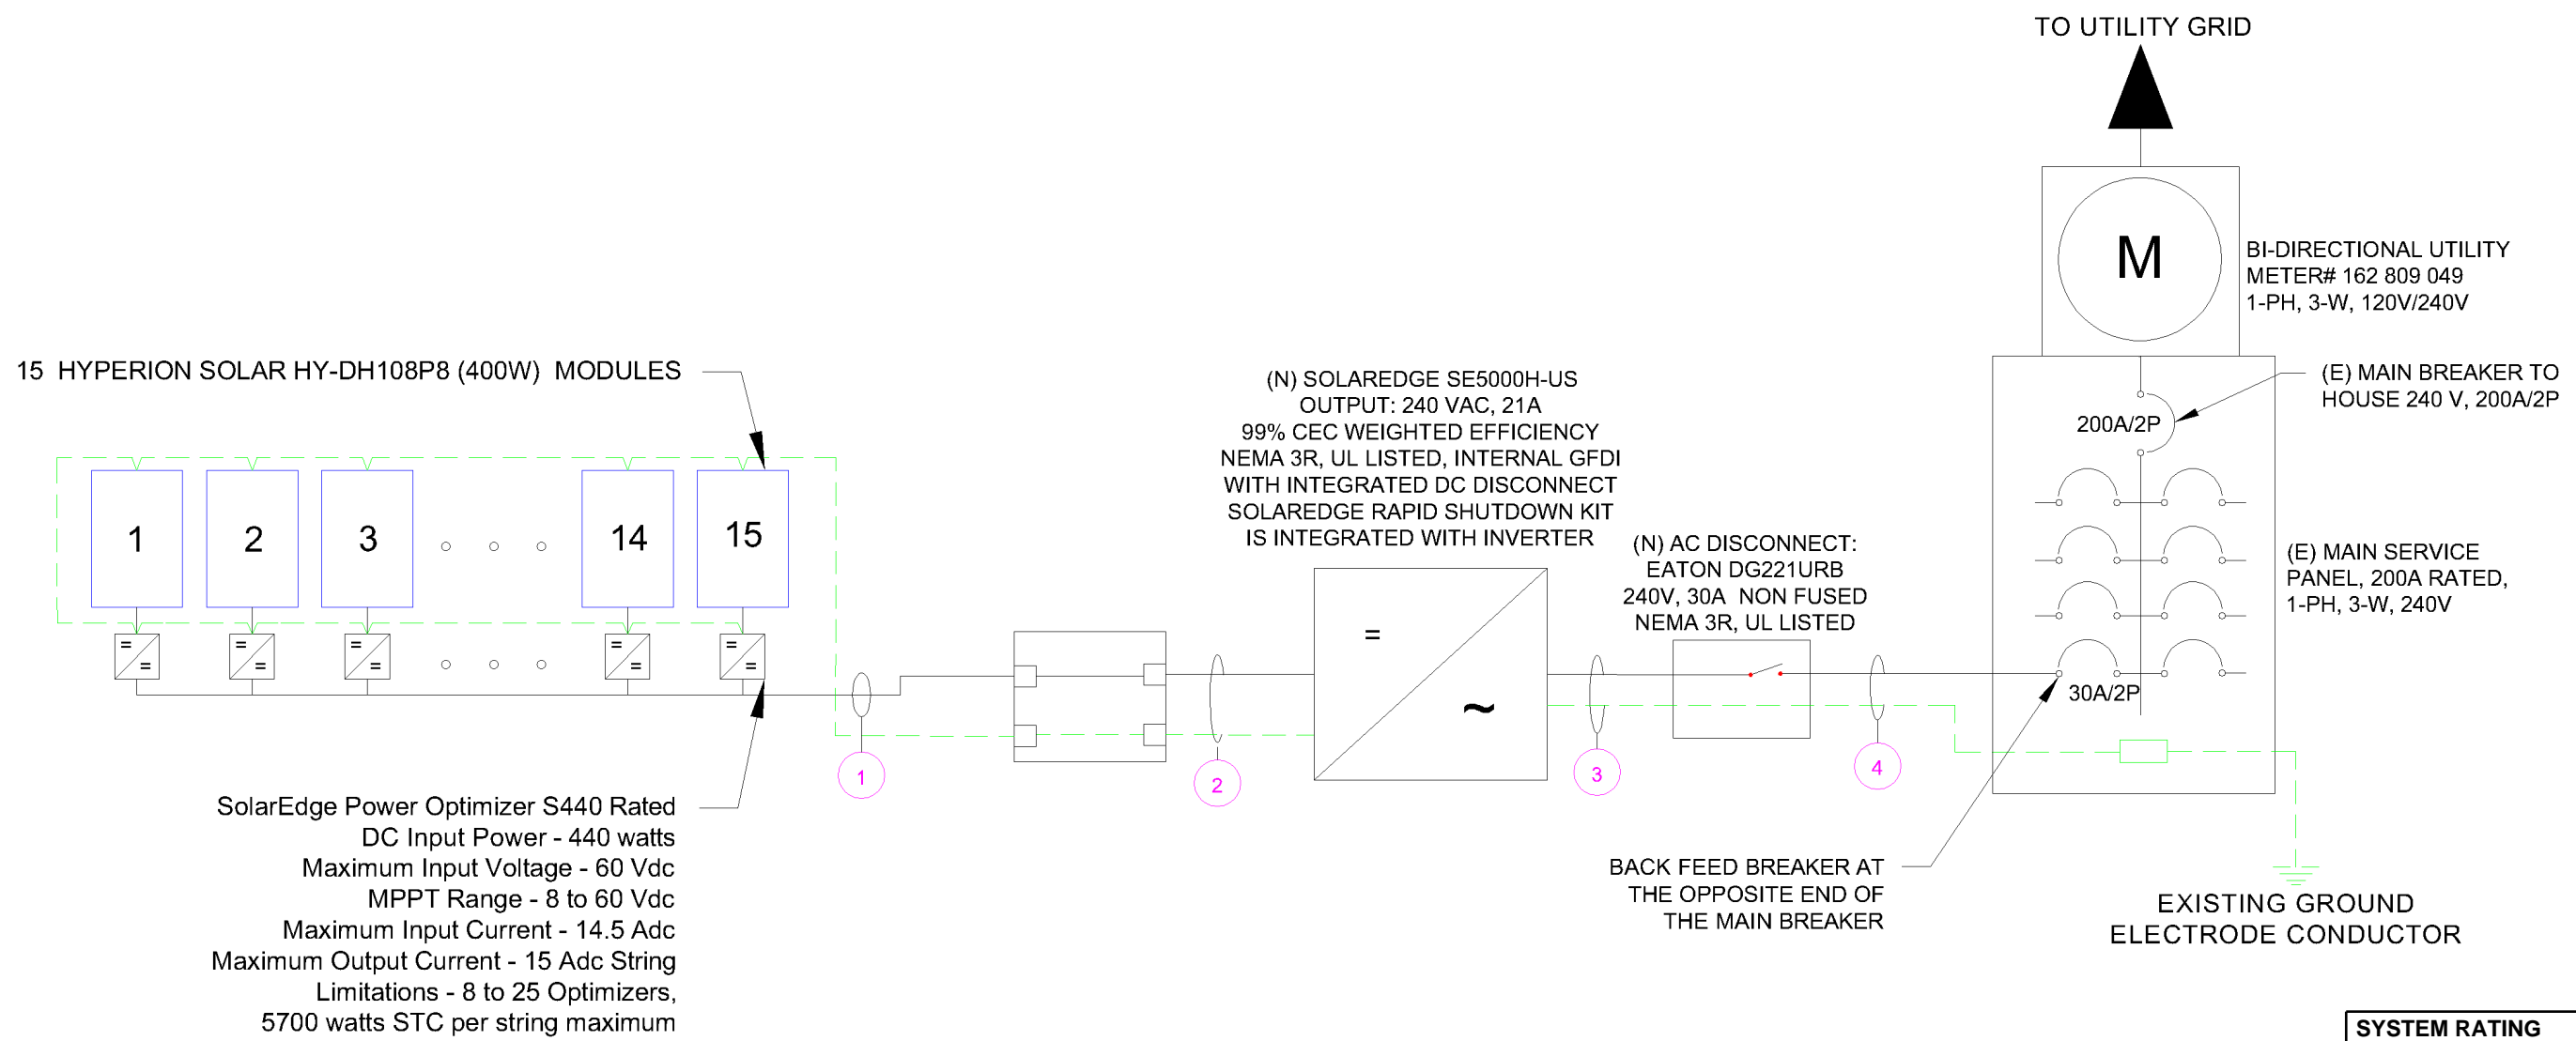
TO UTILITY GRID

M

BI-DIRECTIONAL UTILITY METER# 162 809 049 1-PH, 3-W, 120V/240V

15 HYPERION SOLAR HY-DH108P8 (400W) MODULES

(N) SOLAREDGE SE5000H-US
OUTPUT: 240 VAC, 21A
99% CEC WEIGHTED EFFICIENCY
NEMA 3R, UL LISTED, INTERNAL GFDI
WITH INTEGRATED DC DISCONNECT
SOLAREDGE RAPID SHUTDOWN KIT
IS INTEGRATED WITH INVERTER

(E) MAIN BREAKER TO HOUSE 240 V, 200A/2P

200A/2P

1 2 3 14 15

(N) AC DISCONNECT:
EATON DG221URB
240V, 30A NON FUSED
NEMA 3R, UL LISTED

(E) MAIN SERVICE PANEL, 200A RATED, 1-PH, 3-W, 240V

=
~

30A/2P

1 2 3 4

SolarEdge Power Optimizer S440 Rated
DC Input Power - 440 watts
Maximum Input Voltage - 60 Vdc
MPPT Range - 8 to 60 Vdc
Maximum Input Current - 14.5 Adc
Maximum Output Current - 15 Adc String
Limitations - 8 to 25 Optimizers,
5700 watts STC per string maximum

BACK FEED BREAKER AT
THE OPPOSITE END OF
THE MAIN BREAKER

EXISTING GROUND
ELECTRODE CONDUCTOR

SYSTEM RATING